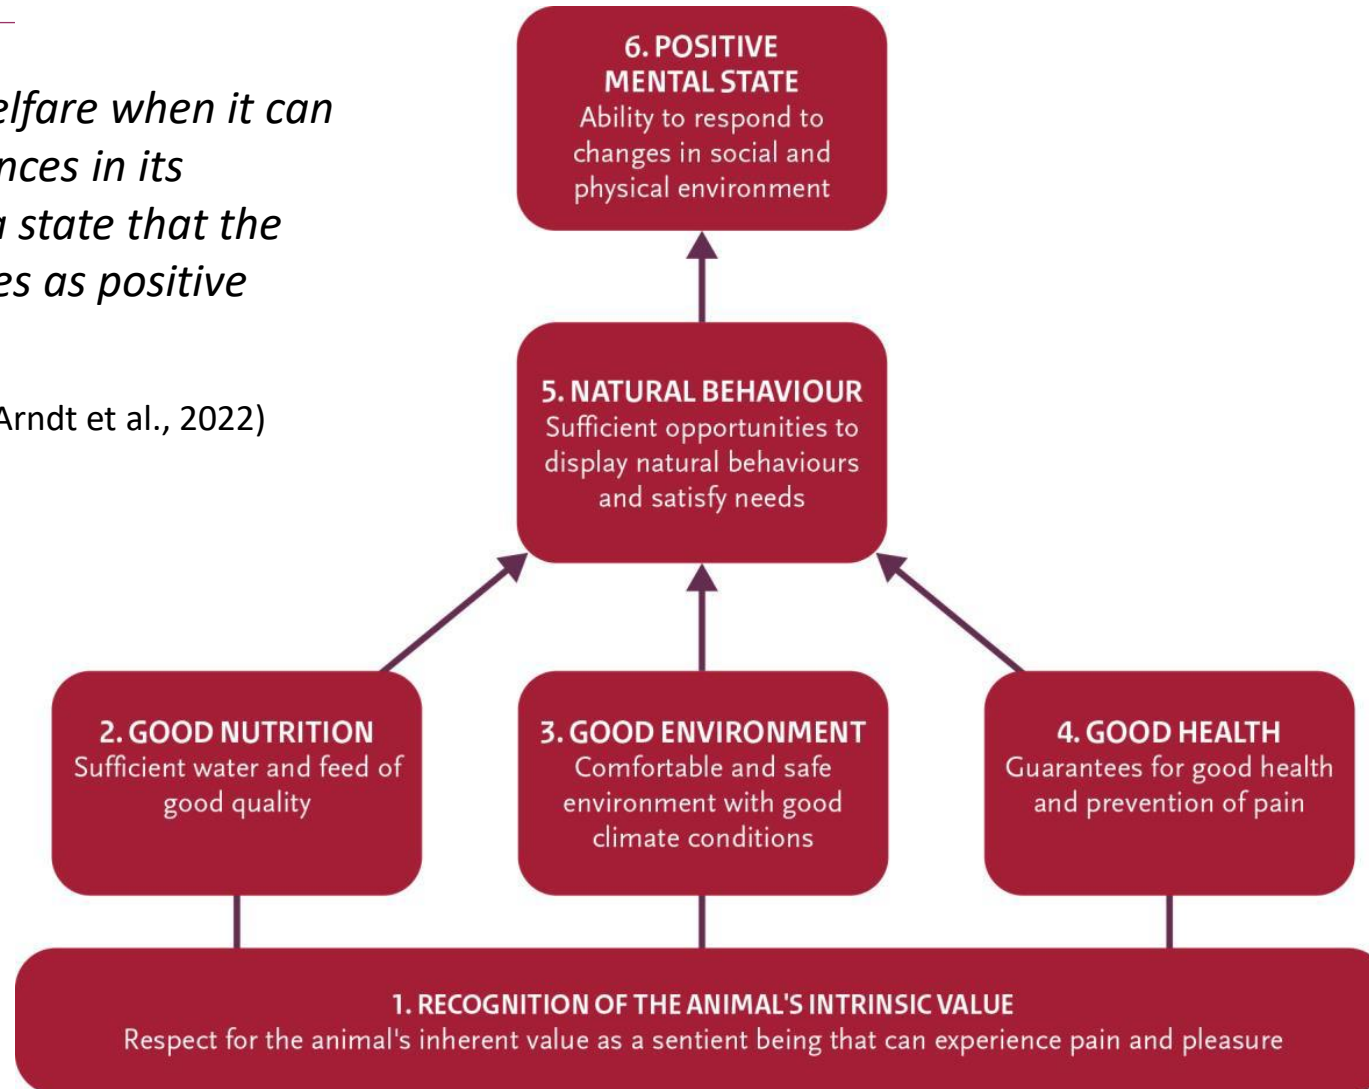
elfare when it can
nces in its
a state that the
es as positive

Arndt et al., 2022)

6. POSITIVE MENTAL STATE
Ability to respond to changes in social and physical environment

5. NATURAL BEHAVIOUR
Sufficient opportunities to display natural behaviours and satisfy needs

2. GOOD NUTRITION
Sufficient water and feed of good quality

3. GOOD ENVIRONMENT
Comfortable and safe environment with good climate conditions

4. GOOD HEALTH
Guarantees for good health and prevention of pain

1. RECOGNITION OF THE ANIMAL'S INTRINSIC VALUE
Respect for the animal's inherent value as a sentient being that can experience pain and pleasure